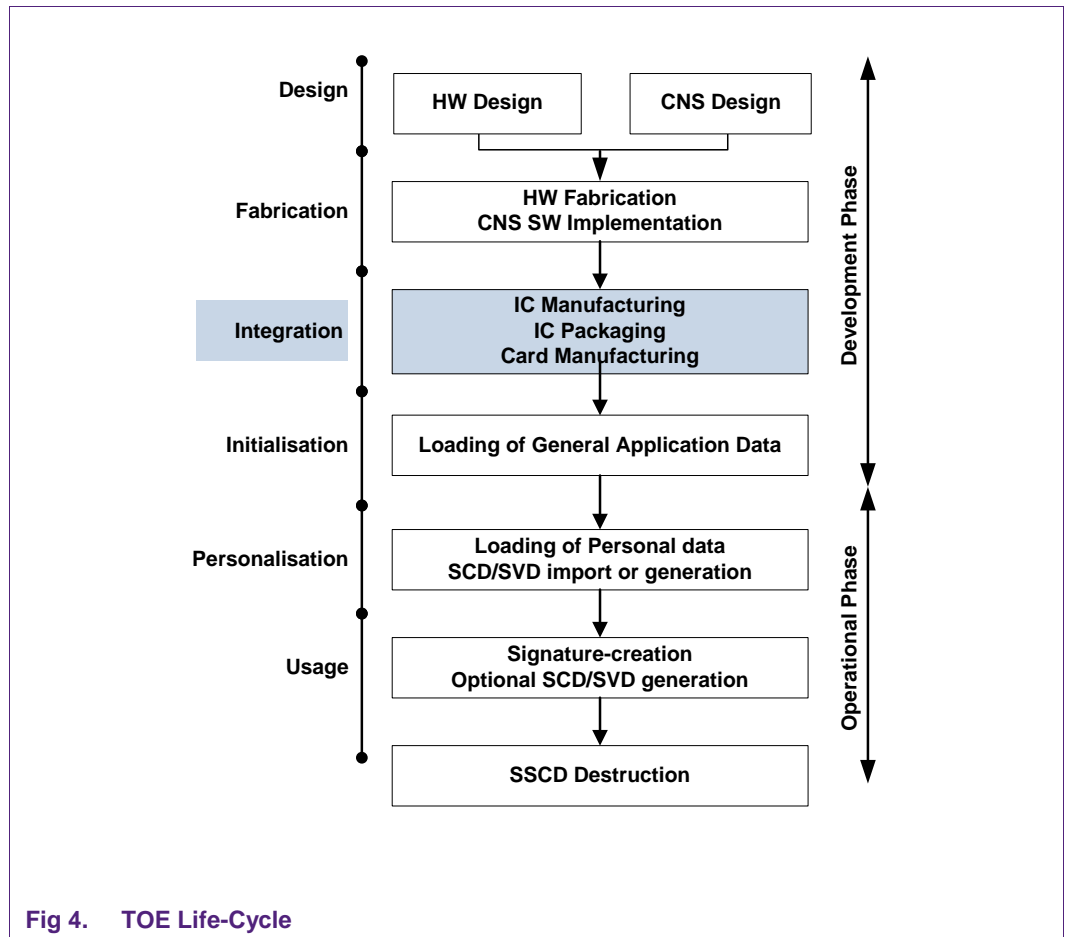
Design

HW Design

CNS Design

Fabrication

HW Fabrication
CNS SW Implementation

Integration

IC Manufacturing
IC Packaging
Card Manufacturing

Initialisation

Loading of General Application Data

Personalisation

Loading of Personal data
SCD/SVD import or generation

Usage

Signature-creation
Optional SCD/SVD generation

SSCD Destruction

Development Phase

Operational Phase

Fig 4. TOE Life-Cycle